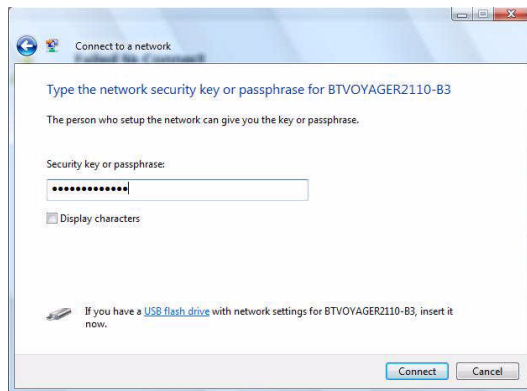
Connect to a network

Type the network security key or passphrase for BTVOYAGER2110-B3

The person who setup the network can give you the key or passphrase.

Security key or passphrase:

•••••••••••••

Display characters

If you have a USB flash drive with network settings for BTVOYAGER2110-B3, insert it now.

Connect
Cancel